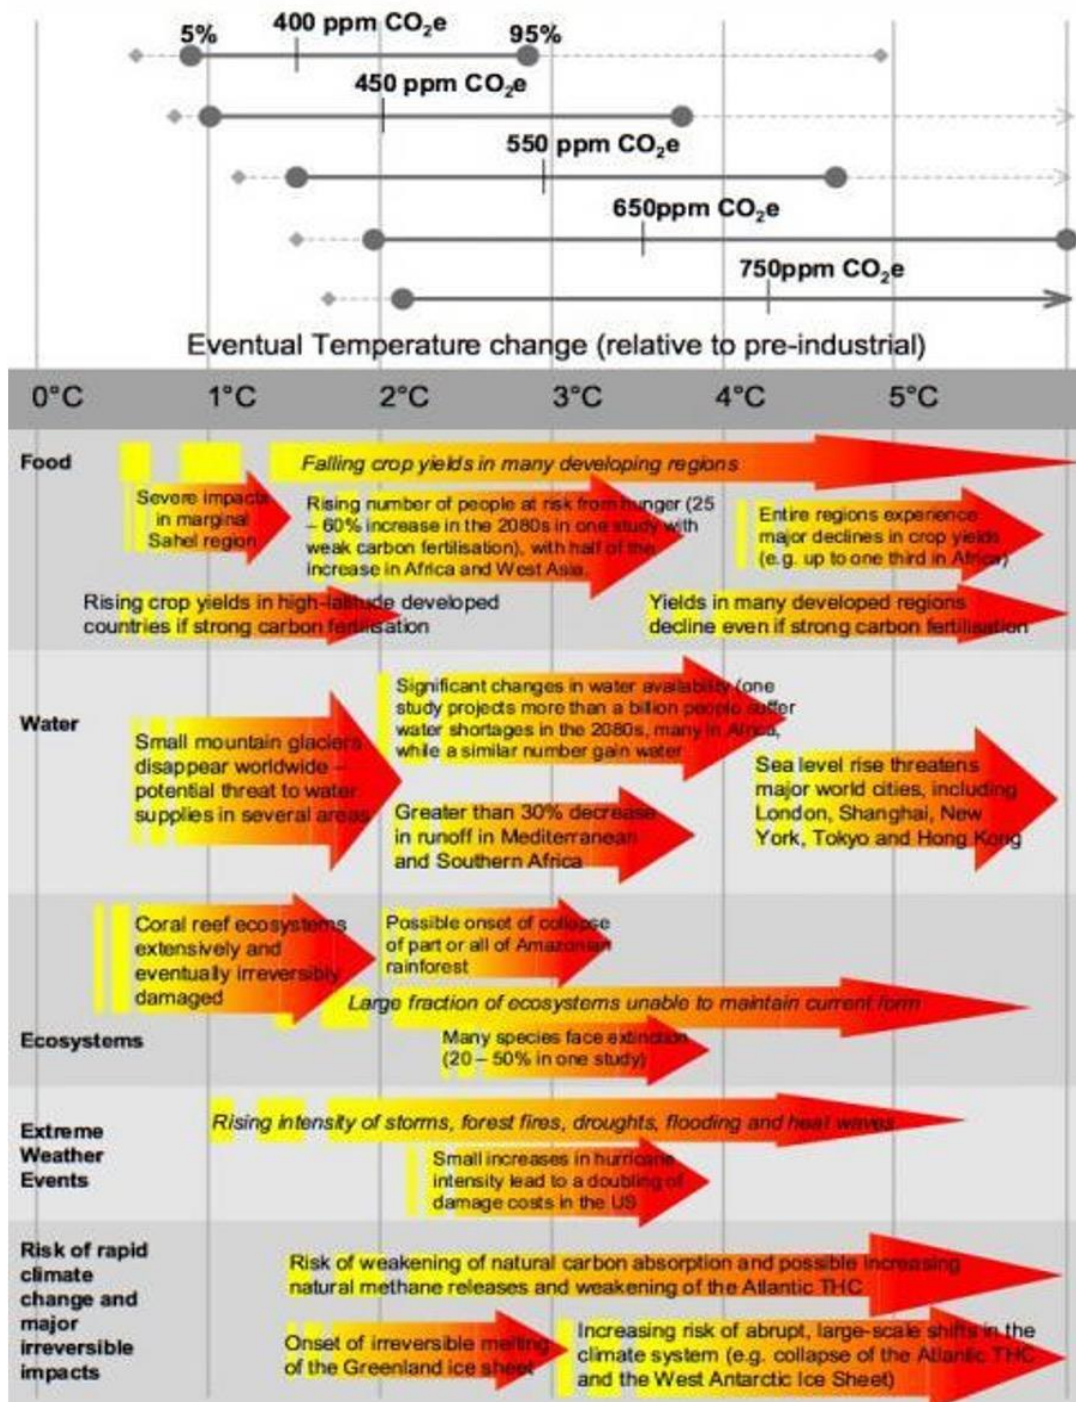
5%

400 ppm $CO_2e$

95%

450 ppm $CO_2e$

550 ppm $CO_2e$

650ppm $CO_2e$

750ppm $CO_2e$

Eventual Temperature change (relative to pre-industrial)

0°C 1°C 2°C 3°C 4°C 5°C

Food

Falling crop yields in many developing regions

Severe impacts in marginal Sahel region

Rising number of people at risk from hunger (25 – 60% increase in the 2080s in one study with weak carbon fertilisation), with half of the increase in Africa and West Asia

Entire regions experience major declines in crop yields (e.g. up to one third in Africa)

Rising crop yields in high-latitude developed countries if strong carbon fertilisation

Yields in many developed regions decline even if strong carbon fertilisation

Water

Small mountain glaciers disappear worldwide – potential threat to water supplies in several areas

Significant changes in water availability (one study projects more than a billion people suffer water shortages in the 2080s, many in Africa, while a similar number gain water

Greater than 30% decrease in runoff in Mediterranean and Southern Africa

Sea level rise threatens major world cities, including London, Shanghai, New York, Tokyo and Hong Kong

Coral reef ecosystems extensively and eventually irreversibly damaged

Possible onset of collapse of part or all of Amazonian rainforest

Large fraction of ecosystems unable to maintain current form

Ecosystems

Many species face extinction (20 – 50% in one study)

Extreme Weather Events

Rising intensity of storms, forest fires, droughts, flooding and heat waves

Small increases in hurricane intensity lead to a doubling of damage costs in the US

Risk of rapid climate change and major irreversible impacts

Risk of weakening of natural carbon absorption and possible increasing natural methane releases and weakening of the Atlantic THC

Onset of irreversible melting of the Greenland ice sheet

Increasing risk of abrupt, large-scale shifts in the climate system (e.g. collapse of the Atlantic THC and the West Antarctic Ice Sheet)